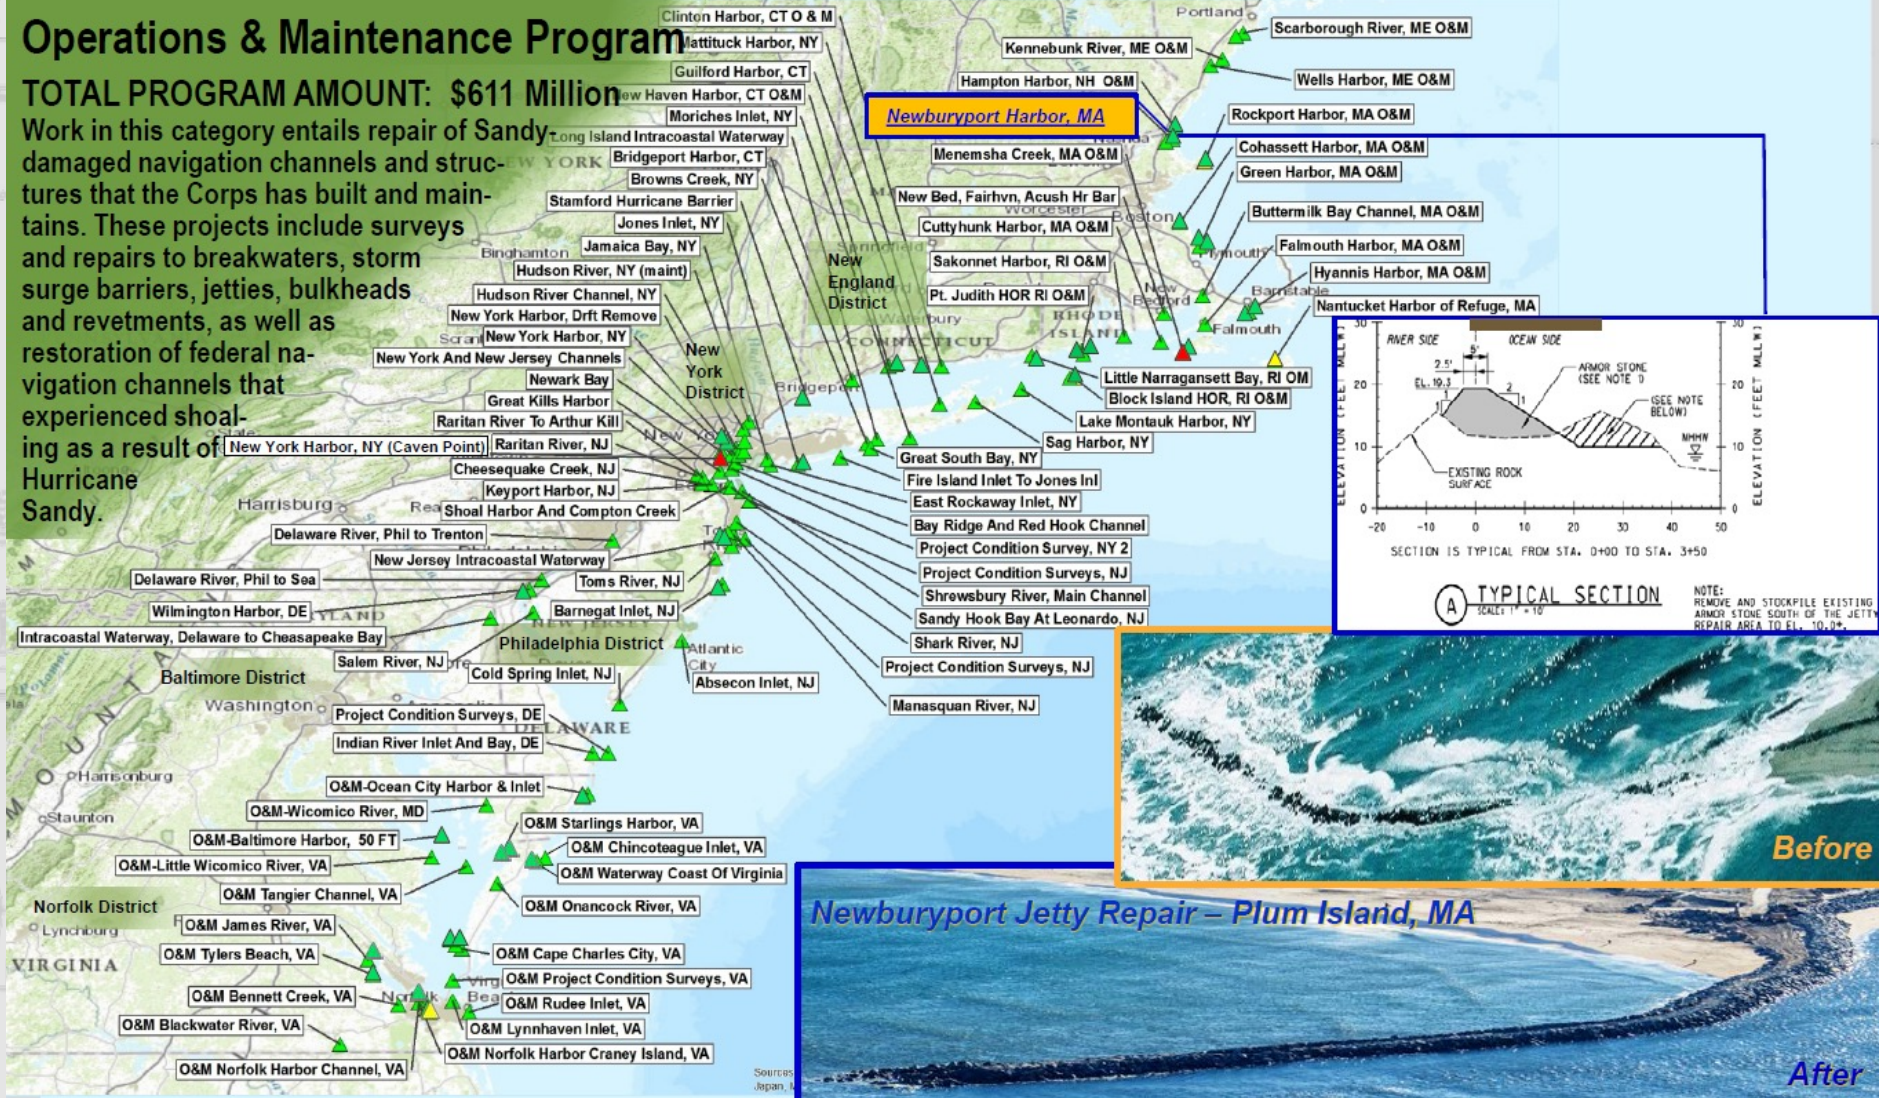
Operations & Maintenance Program

TOTAL PROGRAM AMOUNT: $611 Million

Work in this category entails repair of Sandy-damaged navigation channels and structures that the Corps has built and maintains. These projects include surveys and repairs to breakwaters, storm surge barriers, jetties, bulkheads and revetments, as well as restoration of federal navigation channels that experienced shoaling as a result of Hurricane Sandy.

Clinton Harbor, CT O & M
Mattituck Harbor, NY
Guilford Harbor, CT
New Haven Harbor, CT O&M
Moriches Inlet, NY
Long Island Intracoastal Waterway
Bridgeport Harbor, CT
Browns Creek, NY
Stamford Hurricane Barrier
Jones Inlet, NY
Jamaica Bay, NY
Hudson River, NY (maint)
Hudson River Channel, NY
New York Harbor, Drft Remove
New York Harbor, NY
New York And New Jersey Channels
Newark Bay
Great Kills Harbor
Raritan River To Arthur Kill
New York Harbor, NY (Caven Point)
Raritan River, NJ
Cheesequake Creek, NJ
Keyport Harbor, NJ
Shoal Harbor And Compton Creek
Delaware River, Phil to Trenton
New Jersey Intracoastal Waterway
Delaware River, Phil to Sea
Toms River, NJ
Wilmington Harbor, DE
Barnegat Inlet, NJ
Intracoastal Waterway, Delaware to Cheasapeake Bay
Philadelphia District
Salem River, NJ
Cold Spring Inlet, NJ
Absecon Inlet, NJ
Baltimore District
Project Condition Surveys, DE
Indian River Inlet And Bay, DE
O&M-Ocean City Harbor & Inlet
O&M-Wicomico River, MD
O&M-Baltimore Harbor, 50 FT
O&M Starlings Harbor, VA
O&M Chincoteague Inlet, VA
O&M-Little Wicomico River, VA
O&M Waterway Coast Of Virginia
O&M Tangier Channel, VA
O&M Onancock River, VA
Norfolk District
O&M James River, VA
O&M Cape Charles City, VA
O&M Tylers Beach, VA
O&M Project Condition Surveys, VA
O&M Bennett Creek, VA
O&M Rudee Inlet, VA
O&M Blackwater River, VA
O&M Lynnhaven Inlet, VA
O&M Norfolk Harbor Craney Island, VA
O&M Norfolk Harbor Channel, VA
New York District
New England District
Scarborough River, ME O&M
Kennebunk River, ME O&M
Wells Harbor, ME O&M
Hampton Harbor, NH O&M
Newburyport Harbor, MA
Rockport Harbor, MA O&M
Cohassett Harbor, MA O&M
Menemsha Creek, MA O&M
Green Harbor, MA O&M
New Bed, Fairhvn, Acush Hr Bar
Buttermilk Bay Channel, MA O&M
Cuttyhunk Harbor, MA O&M
Falmouth Harbor, MA O&M
Sakonnet Harbor, RI O&M
Hyannis Harbor, MA O&M
Pt. Judith HOR RI O&M
Nantucket Harbor of Refuge, MA
Little Narragansett Bay, RI OM
Block Island HOR, RI O&M
Lake Montauk Harbor, NY
Sag Harbor, NY
Great South Bay, NY
Fire Island Inlet To Jones Inl
East Rockaway Inlet, NY
Bay Ridge And Red Hook Channel
Project Condition Survey, NY 2
Project Condition Surveys, NJ
Shrewsbury River, Main Channel
Sandy Hook Bay At Leonardo, NJ
Shark River, NJ
Project Condition Surveys, NJ
Manasquan River, NJ

RIVER SIDE OCEAN SIDE 2.5' 5' EL. 19.3 ARMOR STONE (SEE NOTE 1) (SEE NOTE BELOW) MHHW EXISTING ROCK SURFACE ELEVATION (FEET MLLW)
SECTION IS TYPICAL FROM STA. 0+00 TO STA. 3+50
A TYPICAL SECTION
NOTE: REMOVE AND STOCKPILE EXISTING ARMOR STONE SOUTH OF THE JETTY REPAIR AREA TO EL. 10.0±.

Before
Newburyport Jetty Repair – Plum Island, MA
After